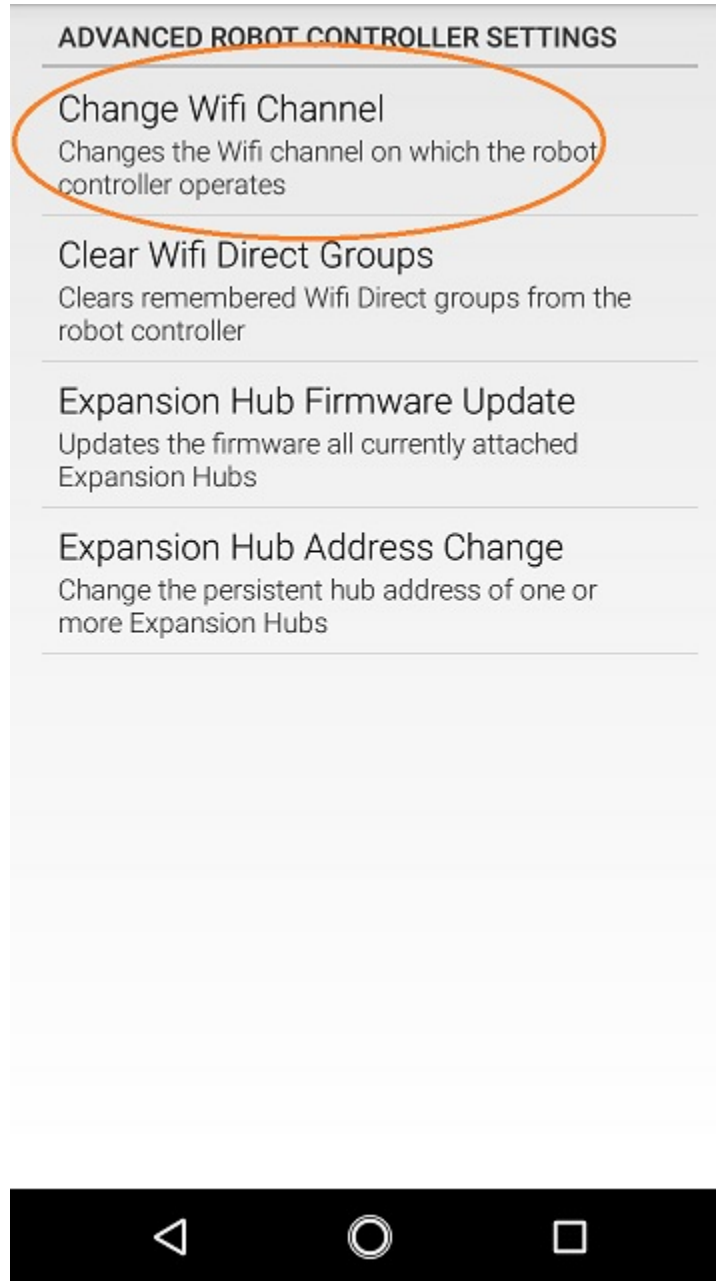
ADVANCED ROBOT CONTROLLER SETTINGS

Change Wifi Channel
Changes the Wifi channel on which the robot controller operates

Clear Wifi Direct Groups
Clears remembered Wifi Direct groups from the robot controller

Expansion Hub Firmware Update
Updates the firmware all currently attached Expansion Hubs

Expansion Hub Address Change
Change the persistent hub address of one or more Expansion Hubs